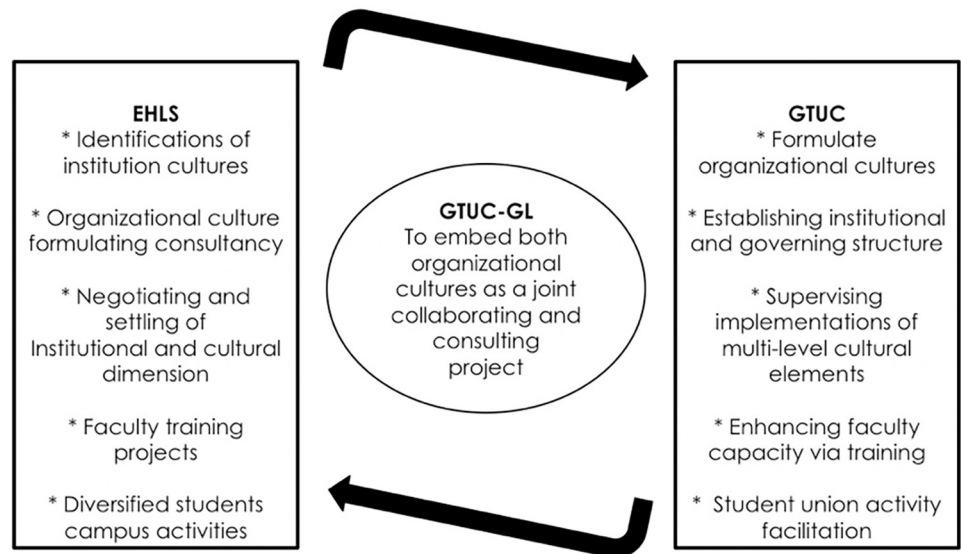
EHLS
* Identifications of institution cultures

* Organizational culture formulating consultancy

* Negotiating and settling of Institutional and cultural dimension

* Faculty training projects

* Diversified students campus activities

GTUC-GL
To embed both organizational cultures as a joint collaborating and consulting project

GTUC
* Formulate organizational cultures

* Establishing institutional and governing structure

* Supervising implementations of multi-level cultural elements

* Enhancing faculty capacity via training

* Student union activity facilitation